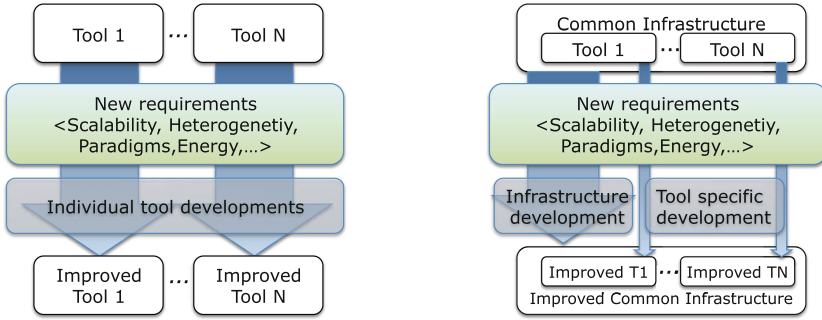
Tool 1 ... Tool N

New requirements <Scalability, Heterogenetiy, Paradigms,Energy,...>

Individual tool developments

Improved Tool 1 ... Improved Tool N

Common Infrastructure

Tool 1 ... Tool N

New requirements <Scalability, Heterogenetiy, Paradigms,Energy,...>

Infrastructure development

Tool specific development

Improved T1 ... Improved TN

Improved Common Infrastructure